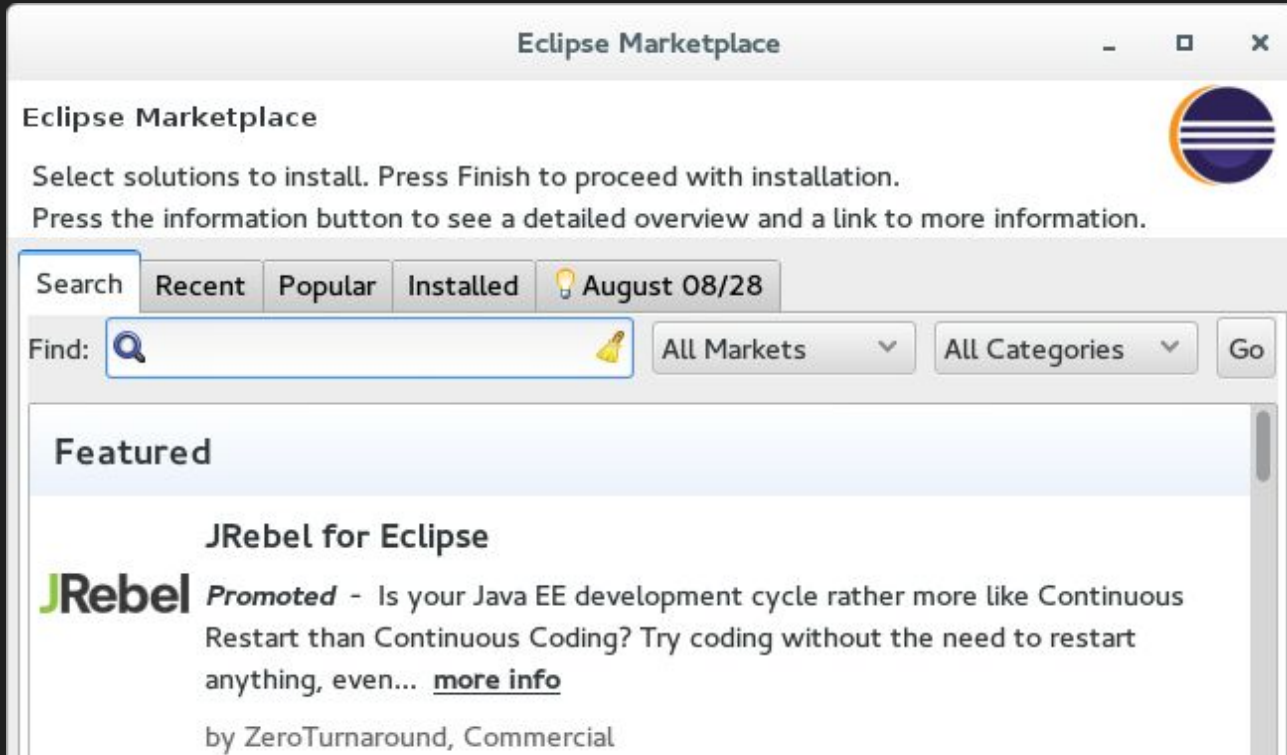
Eclipse Marketplace

Eclipse Marketplace

Select solutions to install. Press Finish to proceed with installation.
Press the information button to see a detailed overview and a link to more information.

Search | Recent | Popular | Installed | August 08/28

Find: All Markets All Categories Go

Featured

JRebel for Eclipse

JRebel

*Promoted* - Is your Java EE development cycle rather more like Continuous Restart than Continuous Coding? Try coding without the need to restart anything, even... more info

by ZeroTurnaround, Commercial